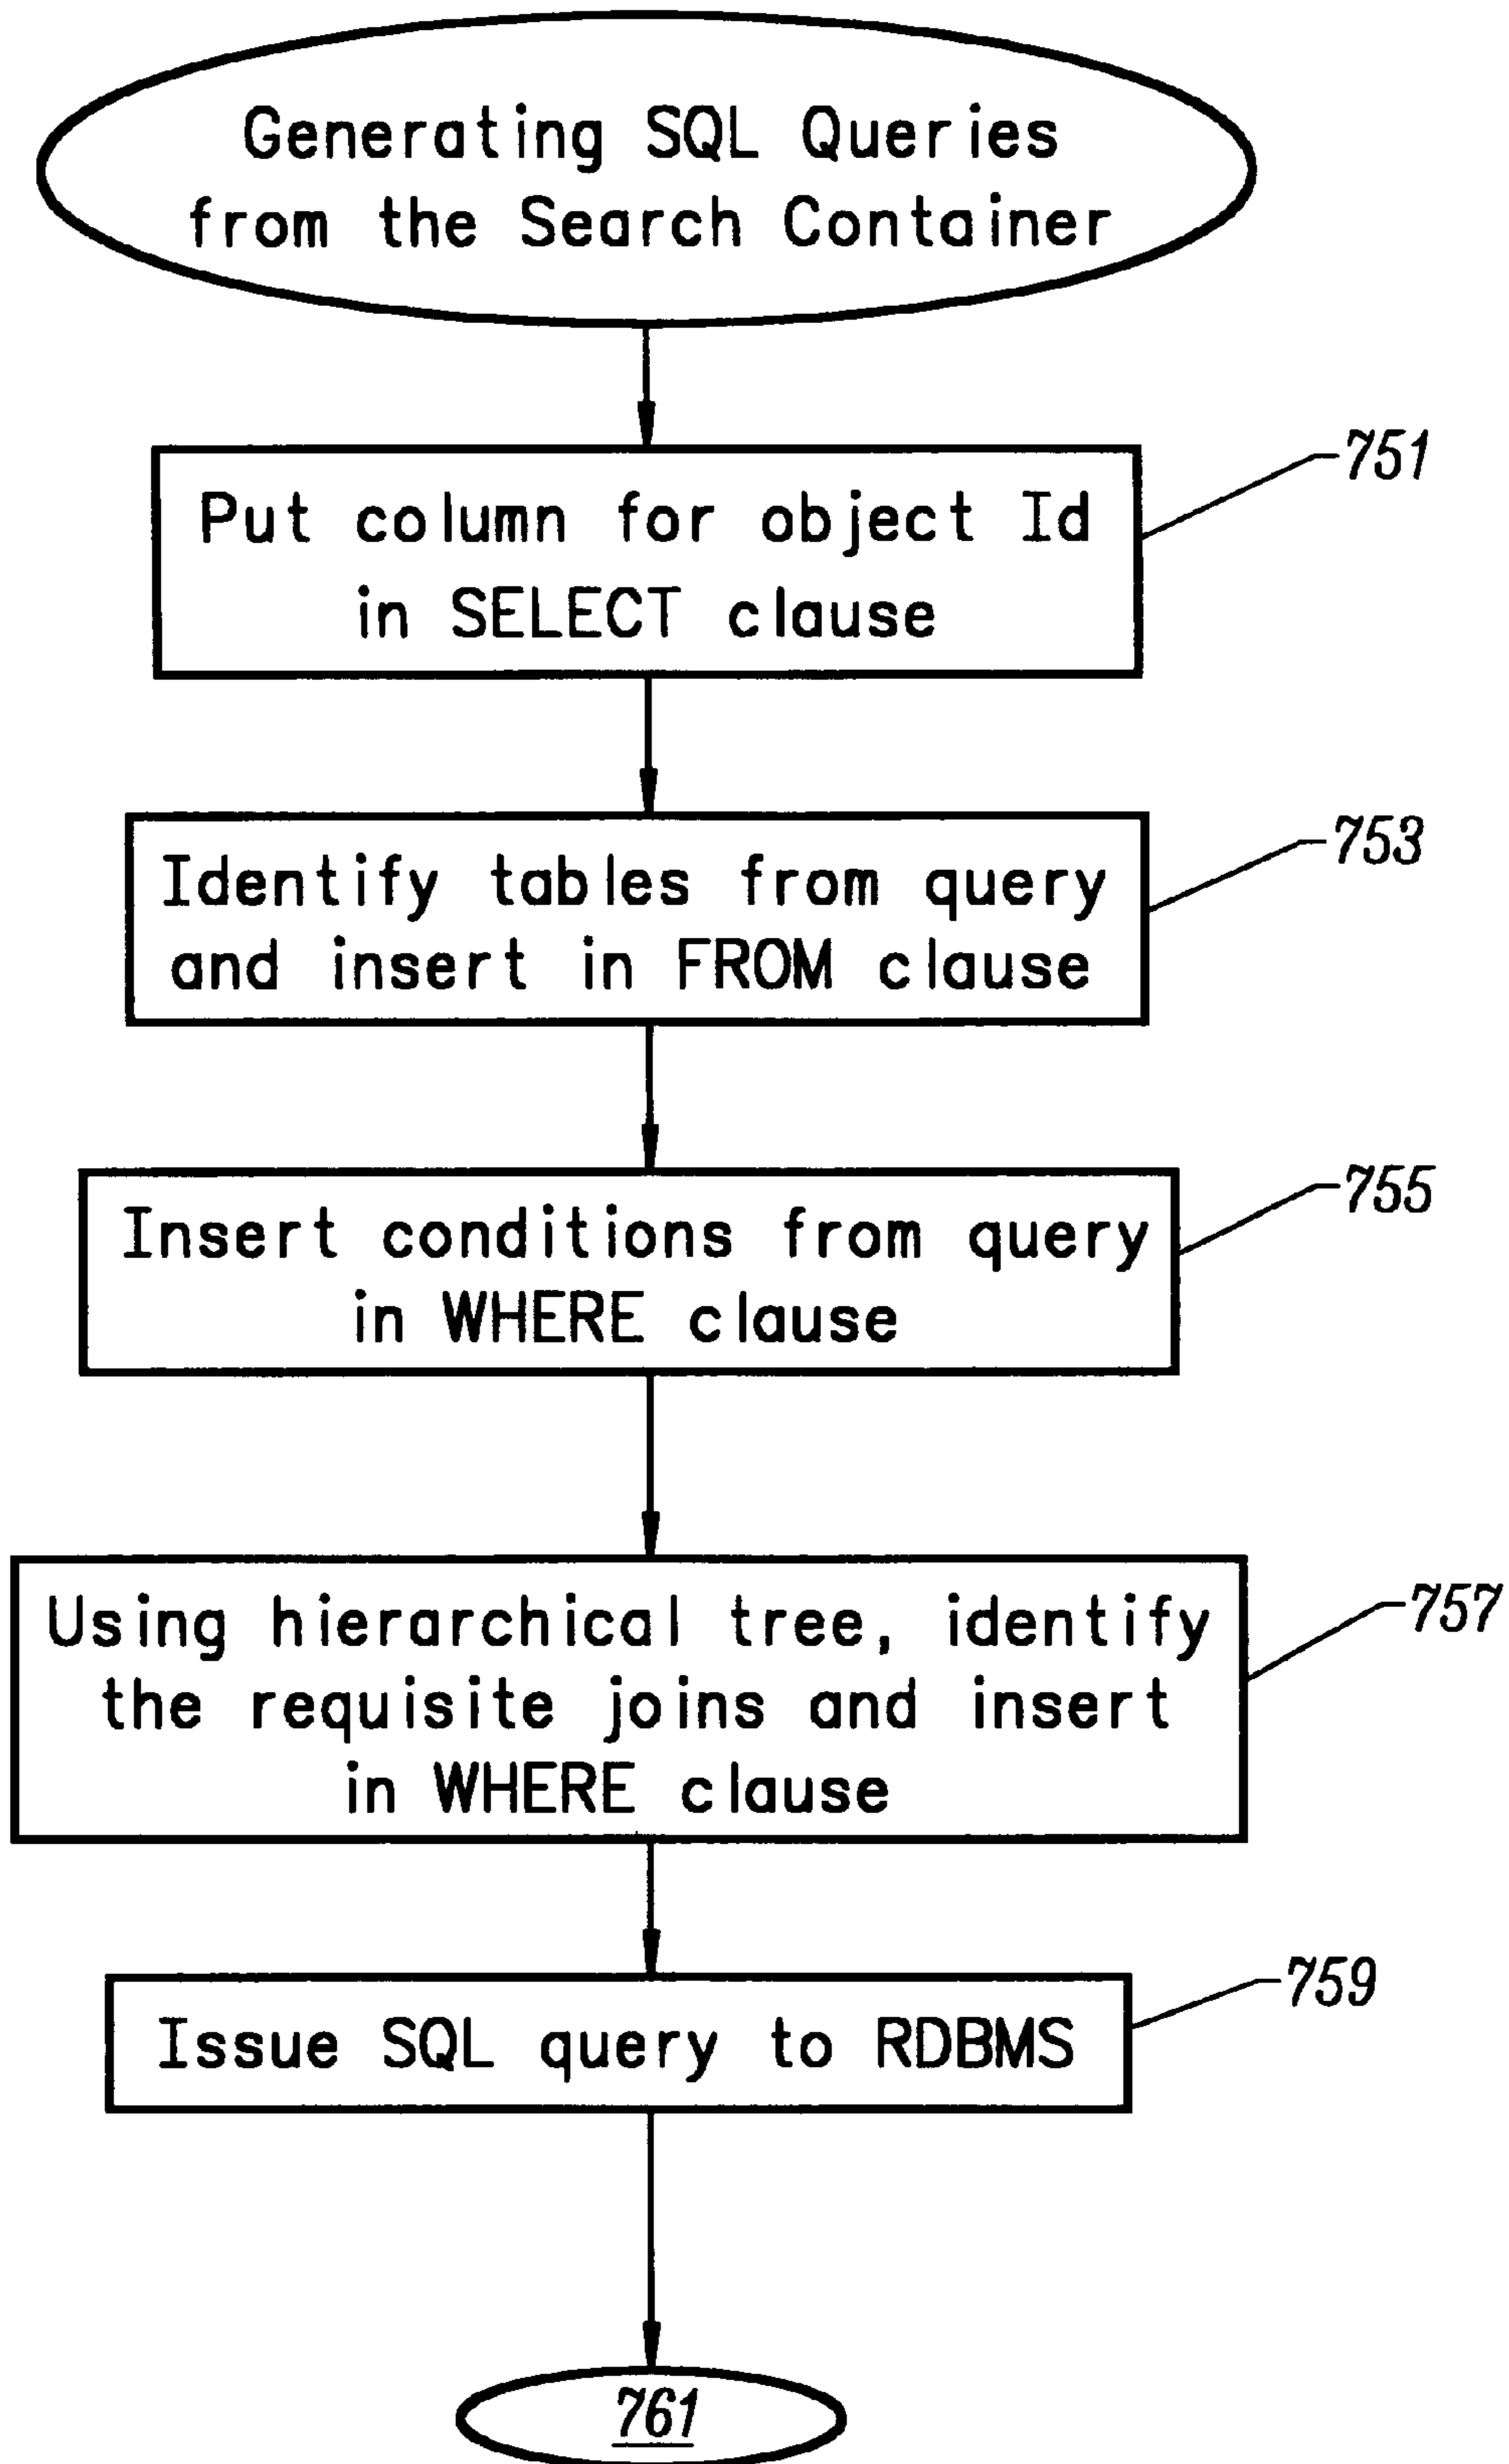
Generating SQL Queries from the Search Container

Put column for object Id in SELECT clause

751

Identify tables from query and insert in FROM clause

753

Insert conditions from query in WHERE clause

755

Using hierarchical tree, identify the requisite joins and insert in WHERE clause

757

Issue SQL query to RDBMS

759

761